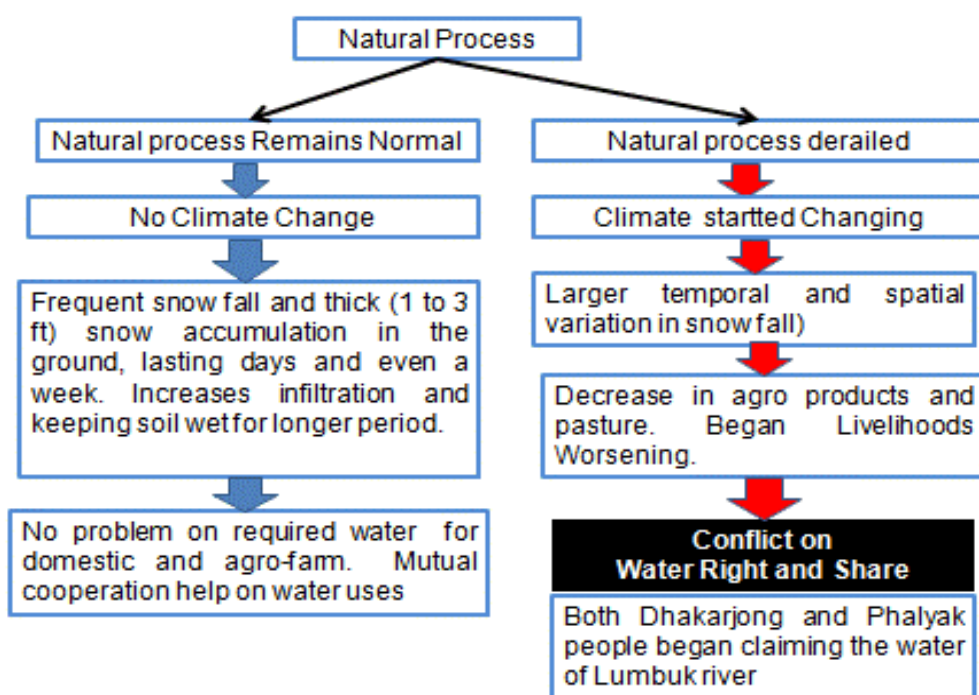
Natural Process

Natural process Remains Normal

No Climate Change

Frequent snow fall and thick (1 to 3 ft) snow accumulation in the ground, lasting days and even a week. Increases infiltration and keeping soil wet for longer period.

No problem on required water for domestic and agro-farm. Mutual cooperation help on water uses

Natural process derailed

Climate startted Changing

Larger temporal and spatial variation in snow fall)

Decrease in agro products and pasture. Began Livelihoods Worsening.

Conflict on Water Right and Share

Both Dhakarjong and Phalyak people began claiming the water of Lumbuk river